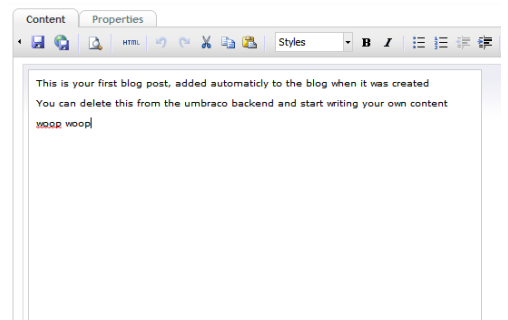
Content Properties

HTML Styles B I

This is your first blog post, added automaticly to the blog when it was created
You can delete this from the umbraco backend and start writing your own content
woop woop